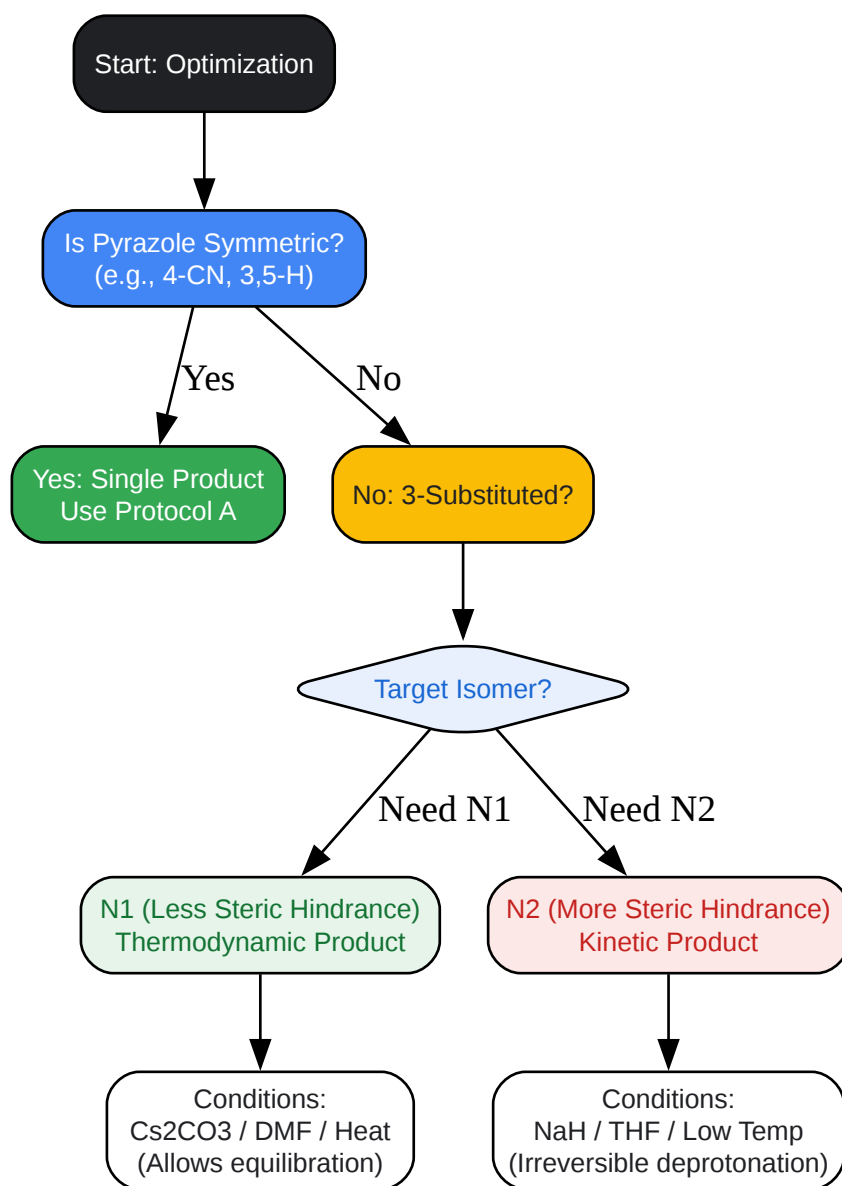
Start: Optimization

Is Pyrazole Symmetric?
(e.g., 4-CN, 3,5-H)

Yes

No

Yes: Single Product
Use Protocol A

No: 3-Substituted?

Target Isomer?

Need N1

Need N2

N1 (Less Steric Hindrance)
Thermodynamic Product

N2 (More Steric Hindrance)
Kinetic Product

Conditions:
Cs2CO3 / DMF / Heat
(Allows equilibration)

Conditions:
NaH / THF / Low Temp
(Irreversible deprotonation)